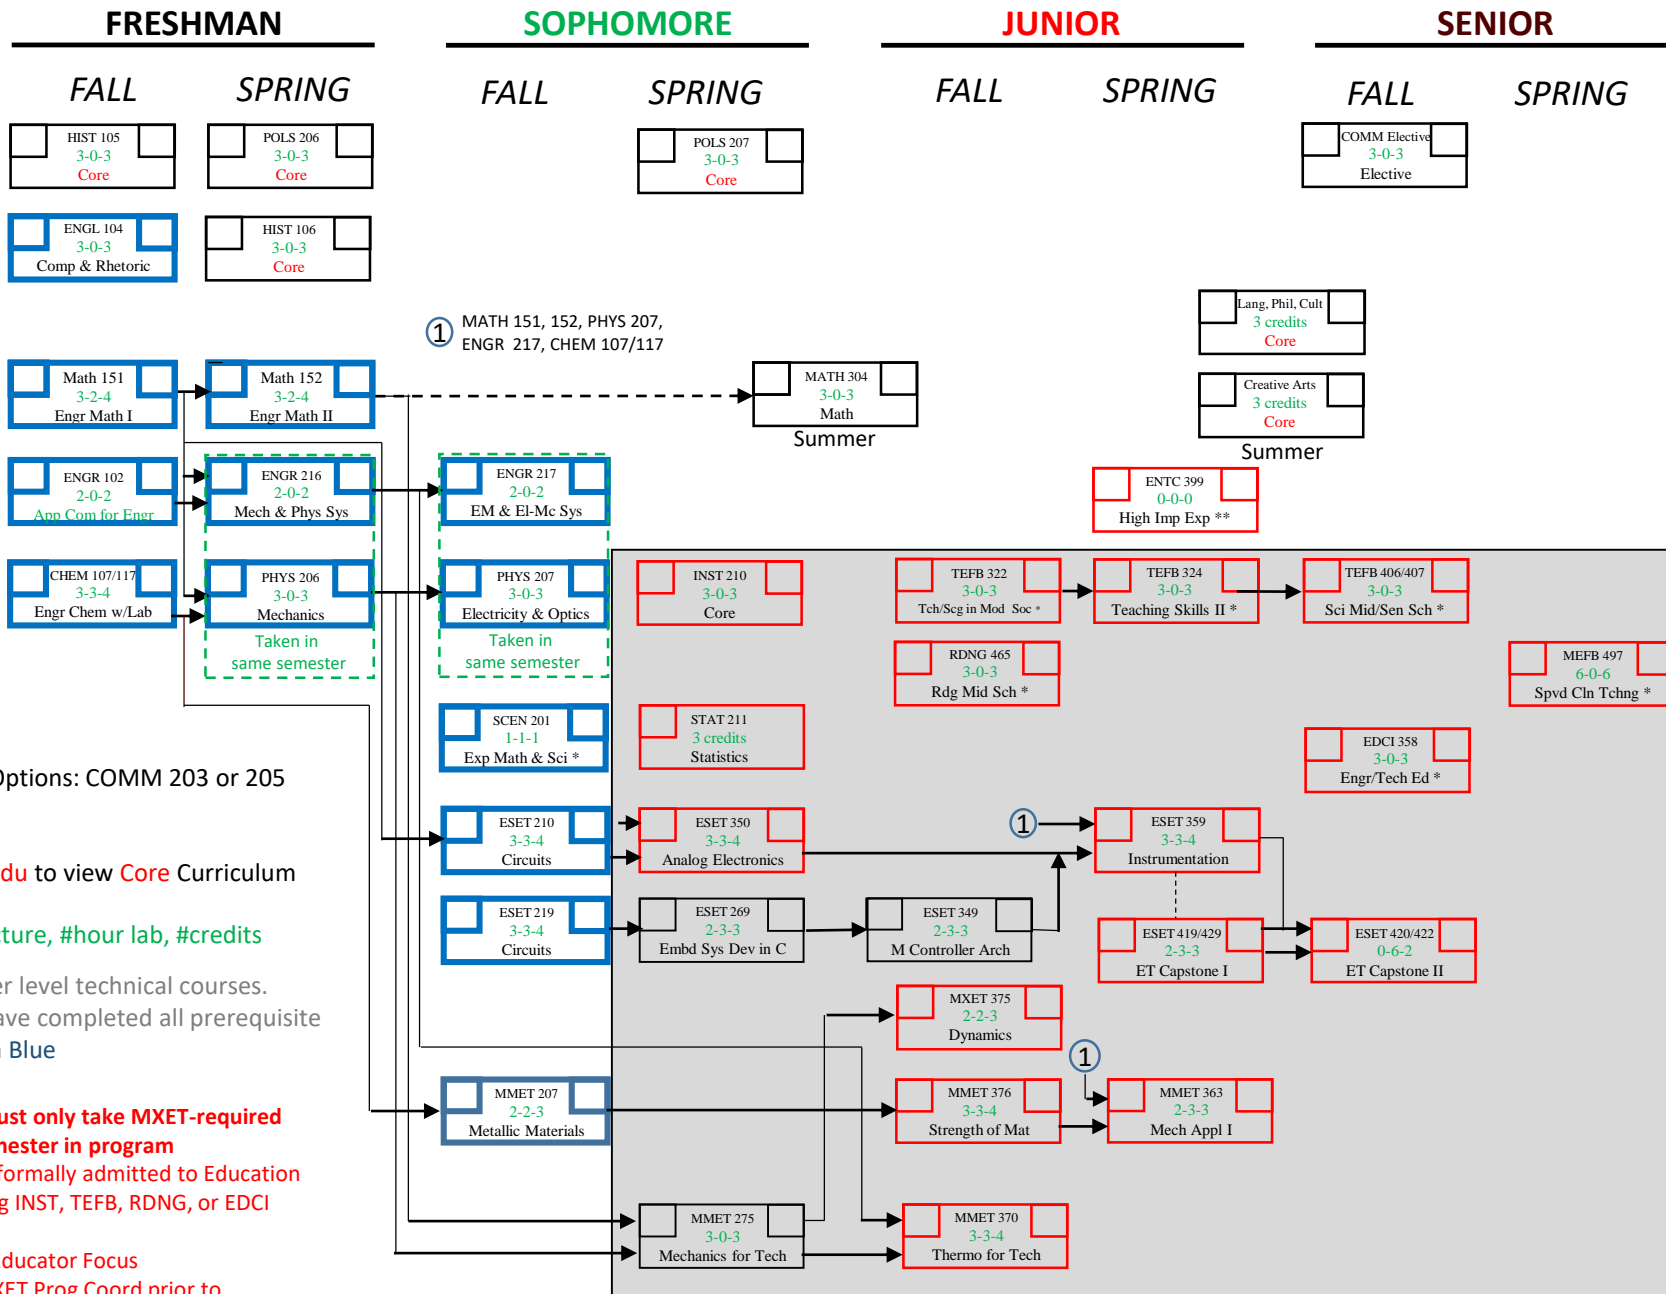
FRESHMAN

SOPHOMORE

JUNIOR

SENIOR

FALL SPRING FALL SPRING FALL SPRING FALL SPRING

HIST 105
3-0-3
Core

POLS 206
3-0-3
Core

POLS 207
3-0-3
Core

COMM Elective
3-0-3
Elective

ENGL 104
3-0-3
Comp & Rhetoric

HIST 106
3-0-3
Core

① MATH 151, 152, PHYS 207, ENGR 217, CHEM 107/117

Lang, Phil, Cult
3 credits
Core

Creative Arts
3 credits
Core

Summer

Math 151
3-2-4
Engr Math I

Math 152
3-2-4
Engr Math II

MATH 304
3-0-3
Math

Summer

ENTC 399
0-0-0
High Imp Exp **

ENGR 102
2-0-2
App Com for Engr

ENGR 216
2-0-2
Mech & Phys Sys

ENGR 217
2-0-2
EM & El-Mc Sys

CHEM 107/117
3-3-4
Engr Chem w/Lab

PHYS 206
3-0-3
Mechanics

Taken in same semester

PHYS 207
3-0-3
Electricity & Optics

Taken in same semester

INST 210
3-0-3
Core

TEFB 322
3-0-3
Tch/Scg in Mod Soc *

TEFB 324
3-0-3
Teaching Skills II *

TEFB 406/407
3-0-3
Sci Mid/Sen Sch *

RDNG 465
3-0-3
Rdg Mid Sch *

MEFB 497
6-0-6
Spvd Cln Tchng *

SCEN 201
1-1-1
Exp Math & Sci *

STAT 211
3 credits
Statistics

EDCI 358
3-0-3
Engr/Tech Ed *

Options: COMM 203 or 205

du to view Core Curriculum

ture, #hour lab, #credits

r level technical courses.
ave completed all prerequisite
Blue

ust only take MXET-required
nester in program
formally admitted to Education
g INST, TEFB, RDNG, or EDCI

ducator Focus
XET Prog Coord prior to

ESET 210
3-3-4
Circuits

ESET 350
3-3-4
Analog Electronics

①

ESET 359
3-3-4
Instrumentation

ESET 219
3-3-4
Circuits

ESET 269
2-3-3
Embd Sys Dev in C

ESET 349
2-3-3
M Controller Arch

ESET 419/429
2-3-3
ET Capstone I

ESET 420/422
0-6-2
ET Capstone II

MXET 375
2-2-3
Dynamics

①

MMET 207
2-2-3
Metallic Materials

MMET 376
3-3-4
Strength of Mat

MMET 363
2-3-3
Mech Appl I

MMET 275
3-0-3
Mechanics for Tech

MMET 370
3-3-4
Thermo for Tech